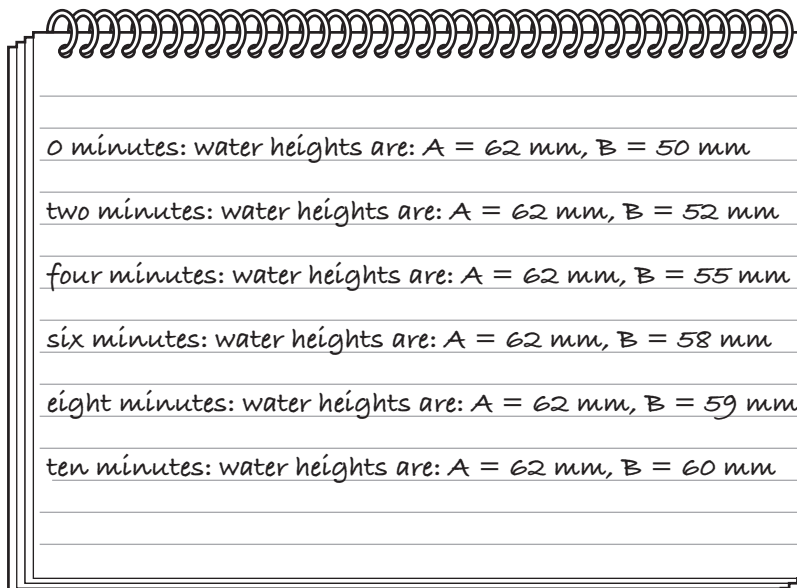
0 minutes: water heights are: A = 62 mm, B = 50 mm

two minutes: water heights are: A = 62 mm, B = 52 mm

four minutes: water heights are: A = 62 mm, B = 55 mm

six minutes: water heights are: A = 62 mm, B = 58 mm

eight minutes: water heights are: A = 62 mm, B = 59 mm

ten minutes: water heights are: A = 62 mm, B = 60 mm